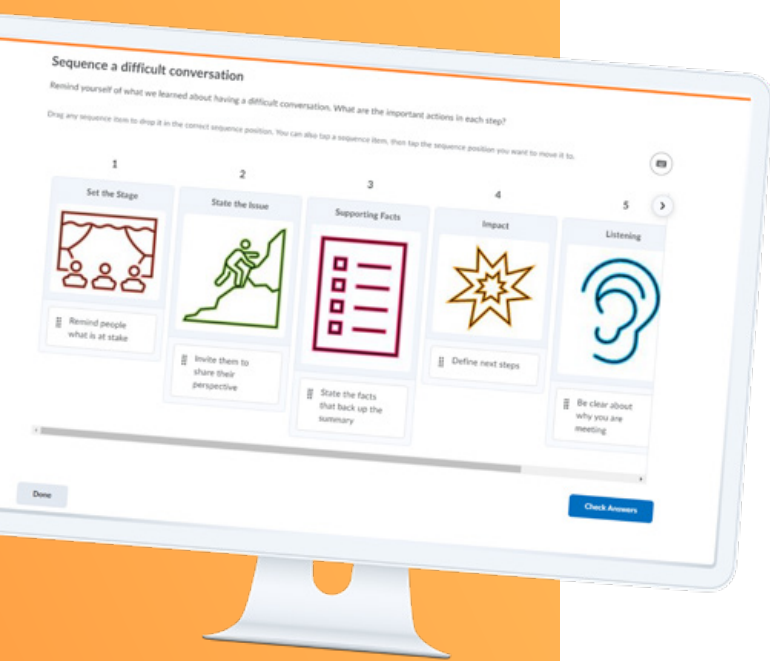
Sequence a difficult conversation

Remind yourself of what we learned about having a difficult conversation. What are the important actions in each step?

Drag any sequence item to drop it in the correct sequence position. You can also tap a sequence item, then tap the sequence position you want to move it to.

1

Set the Stage

Remind people what is at stake

2

State the Issue

Invite them to share their perspective

3

Supporting Facts

State the facts that back up the summary

4

Impact

Define next steps

5

Listening

Be clear about why you are meeting

Done

Check Answers